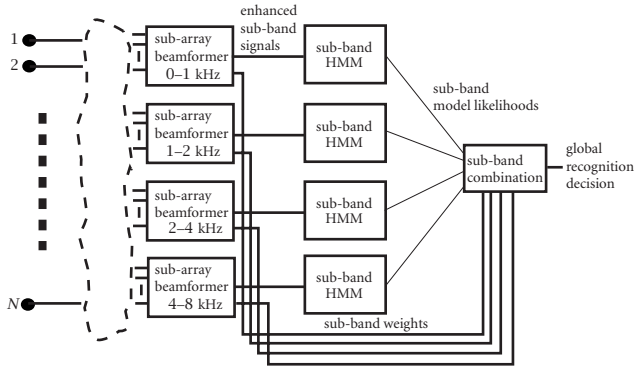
1
2
N

sub-array beamformer 0–1 kHz
enhanced sub-band signals
sub-band HMM

sub-array beamformer 1–2 kHz
sub-band HMM

sub-array beamformer 2–4 kHz
sub-band HMM

sub-array beamformer 4–8 kHz
sub-band HMM

sub-band model likelihoods
sub-band combination
global recognition decision
sub-band weights